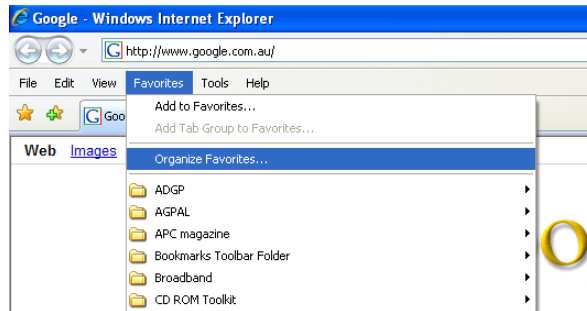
Google - Windows Internet Explorer

http://www.google.com.au/

File Edit View Favorites Tools Help

Goo

Web Images

Add to Favorites...
Add Tab Group to Favorites...
Organize Favorites...
ADGP
AGPAL
APC magazine
Bookmarks Toolbar Folder
Broadband
CD ROM Toolkit

O